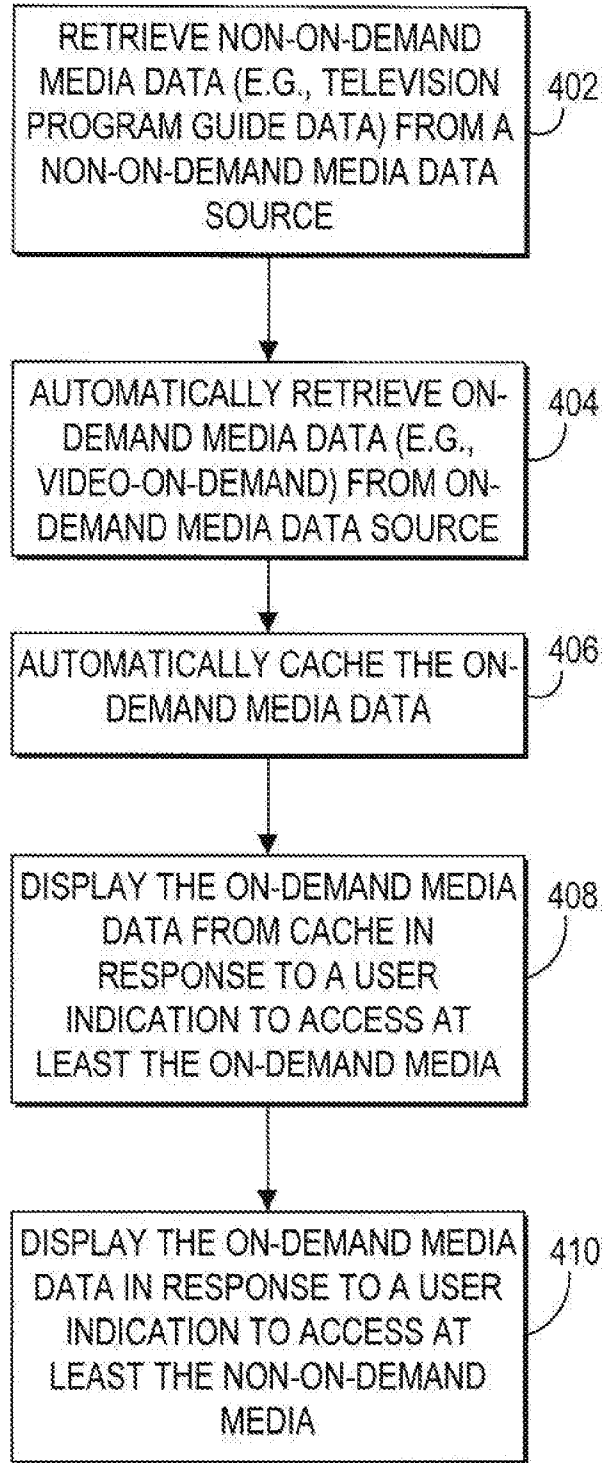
RETRIEVE NON-ON-DEMAND MEDIA DATA (E.G., TELEVISION PROGRAM GUIDE DATA) FROM A NON-ON-DEMAND MEDIA DATA SOURCE

402

AUTOMATICALLY RETRIEVE ON-DEMAND MEDIA DATA (E.G., VIDEO-ON-DEMAND) FROM ON-DEMAND MEDIA DATA SOURCE

404

AUTOMATICALLY CACHE THE ON-DEMAND MEDIA DATA

406

DISPLAY THE ON-DEMAND MEDIA DATA FROM CACHE IN RESPONSE TO A USER INDICATION TO ACCESS AT LEAST THE ON-DEMAND MEDIA

408

DISPLAY THE ON-DEMAND MEDIA DATA IN RESPONSE TO A USER INDICATION TO ACCESS AT LEAST THE NON-ON-DEMAND MEDIA

410